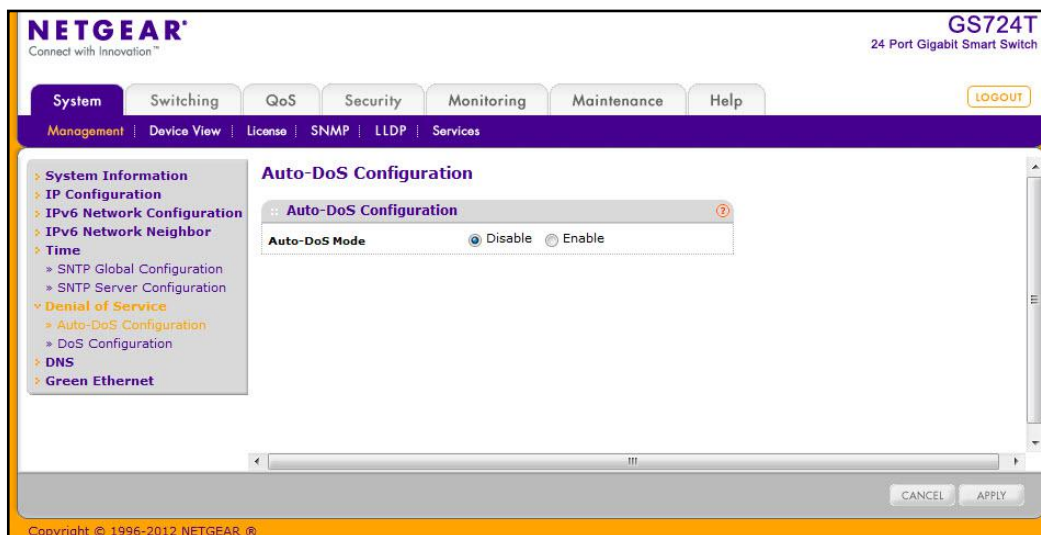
NETGEAR®
Connect with Innovation™

GS724T
24 Port Gigabit Smart Switch

System | Switching | QoS | Security | Monitoring | Maintenance | Help

LOGOUT

Management | Device View | License | SNMP | LLDP | Services

System Information
IP Configuration
IPv6 Network Configuration
IPv6 Network Neighbor
Time
» SNTP Global Configuration
» SNTP Server Configuration
Denial of Service
» Auto-DoS Configuration
» DoS Configuration
DNS
Green Ethernet

Auto-DoS Configuration

Auto-DoS Configuration

Auto-DoS Mode Disable Enable

CANCEL APPLY

Copyright © 1996-2012 NETGEAR ®